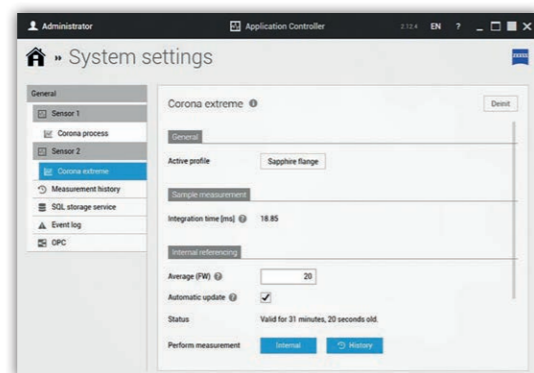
Administrator

Application Controller

2.12.4 EN ?

» System settings

General

Sensor 1

Corona process

Sensor 2

Corona extreme

Measurement history

SQL storage service

Event log

OPC

Corona extreme

Deinit

General

Active profile

Sapphire flange

Sample measurement

Integration time [ms]

18.85

Internal referencing

Average (FW)

20

Automatic update

Status

Valid for 31 minutes, 20 seconds old.

Perform measurement

Internal

History